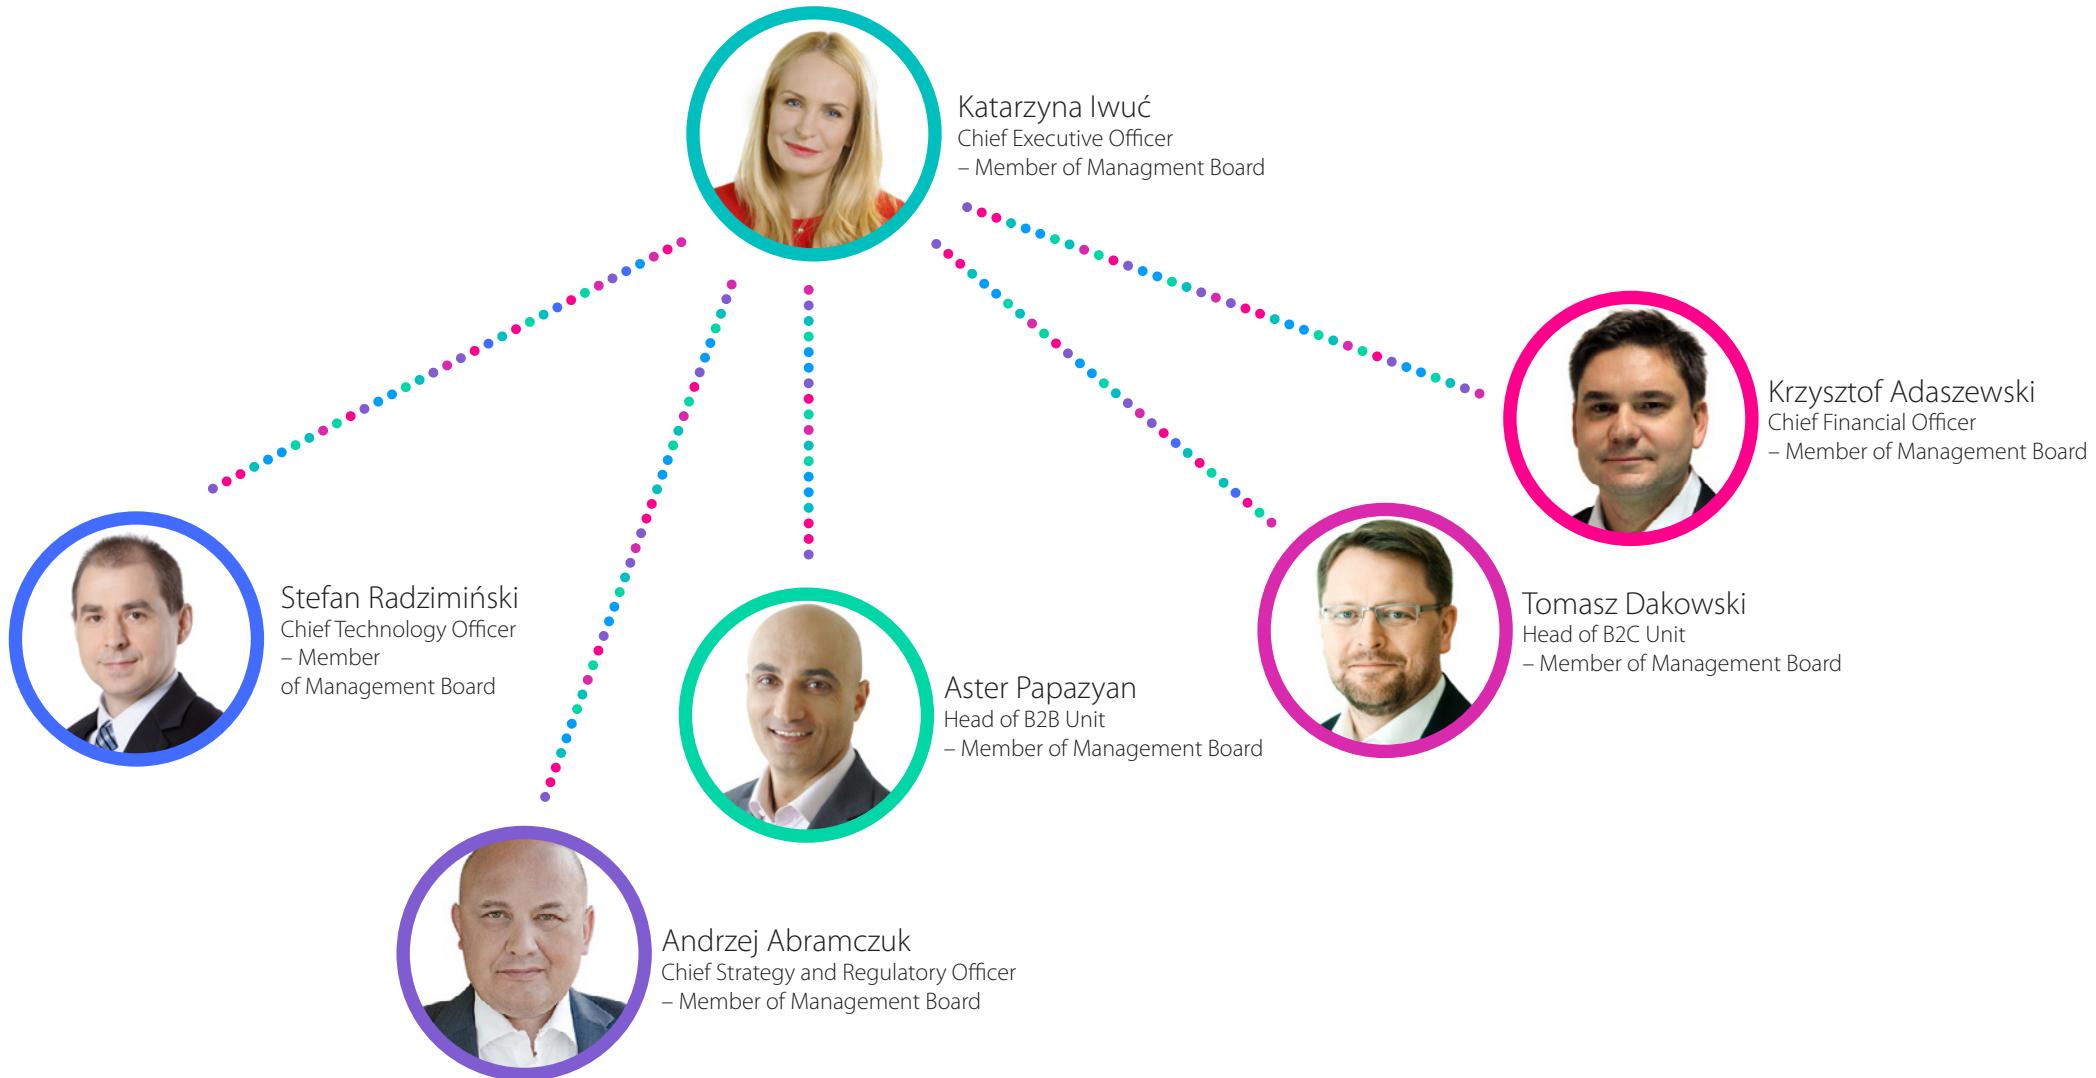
Katarzyna Iwuć
Chief Executive Officer
– Member of Managment Board

Krzysztof Adaszewski
Chief Financial Officer
– Member of Management Board

Stefan Radzimiński
Chief Technology Officer
– Member
of Management Board

Tomasz Dakowski
Head of B2C Unit
– Member of Management Board

Aster Papazyan
Head of B2B Unit
– Member of Management Board

Andrzej Abramczuk
Chief Strategy and Regulatory Officer
– Member of Management Board